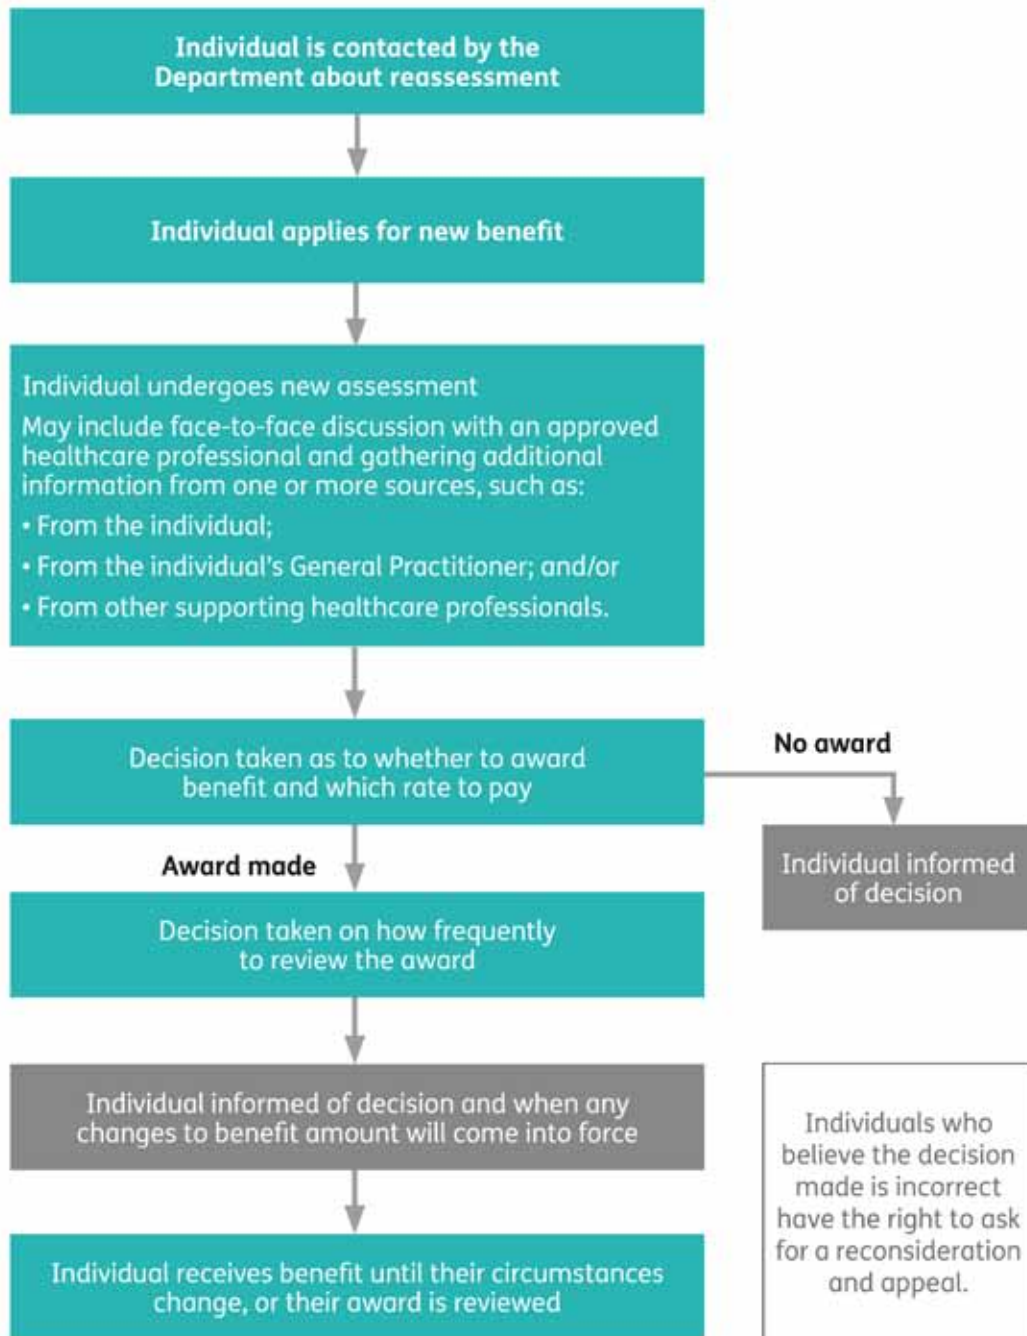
Individual is contacted by the Department about reassessment

Individual applies for new benefit

Individual undergoes new assessment

May include face-to-face discussion with an approved healthcare professional and gathering additional information from one or more sources, such as:

• From the individual;

• From the individual's General Practitioner; and/or

• From other supporting healthcare professionals.

Decision taken as to whether to award benefit and which rate to pay

No award

Individual informed of decision

Award made

Decision taken on how frequently to review the award

Individual informed of decision and when any changes to benefit amount will come into force

Individuals who believe the decision made is incorrect have the right to ask for a reconsideration and appeal.

Individual receives benefit until their circumstances change, or their award is reviewed